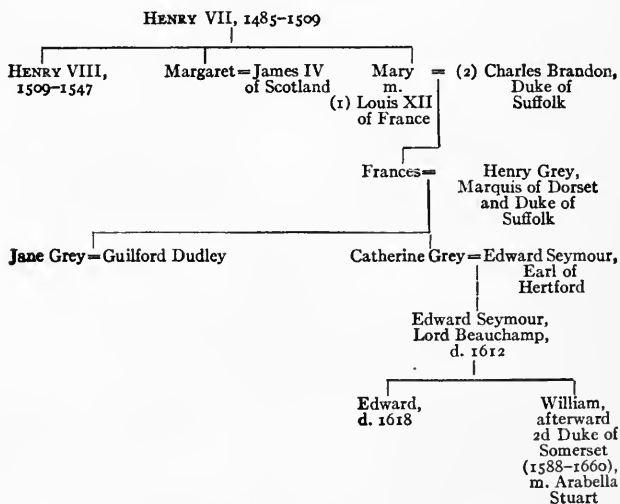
Henry VII, 1485–1509

Henry VIII, 1509–1547

Margaret = James IV of Scotland

Mary m. (1) Louis XII of France = (2) Charles Brandon, Duke of Suffolk

Frances = Henry Grey, Marquis of Dorset and Duke of Suffolk

Jane Grey = Guilford Dudley

Catherine Grey = Edward Seymour, Earl of Hertford

Edward Seymour, Lord Beauchamp, d. 1612

Edward, d. 1618

William, afterward 2d Duke of Somerset (1588–1660), m. Arabella Stuart